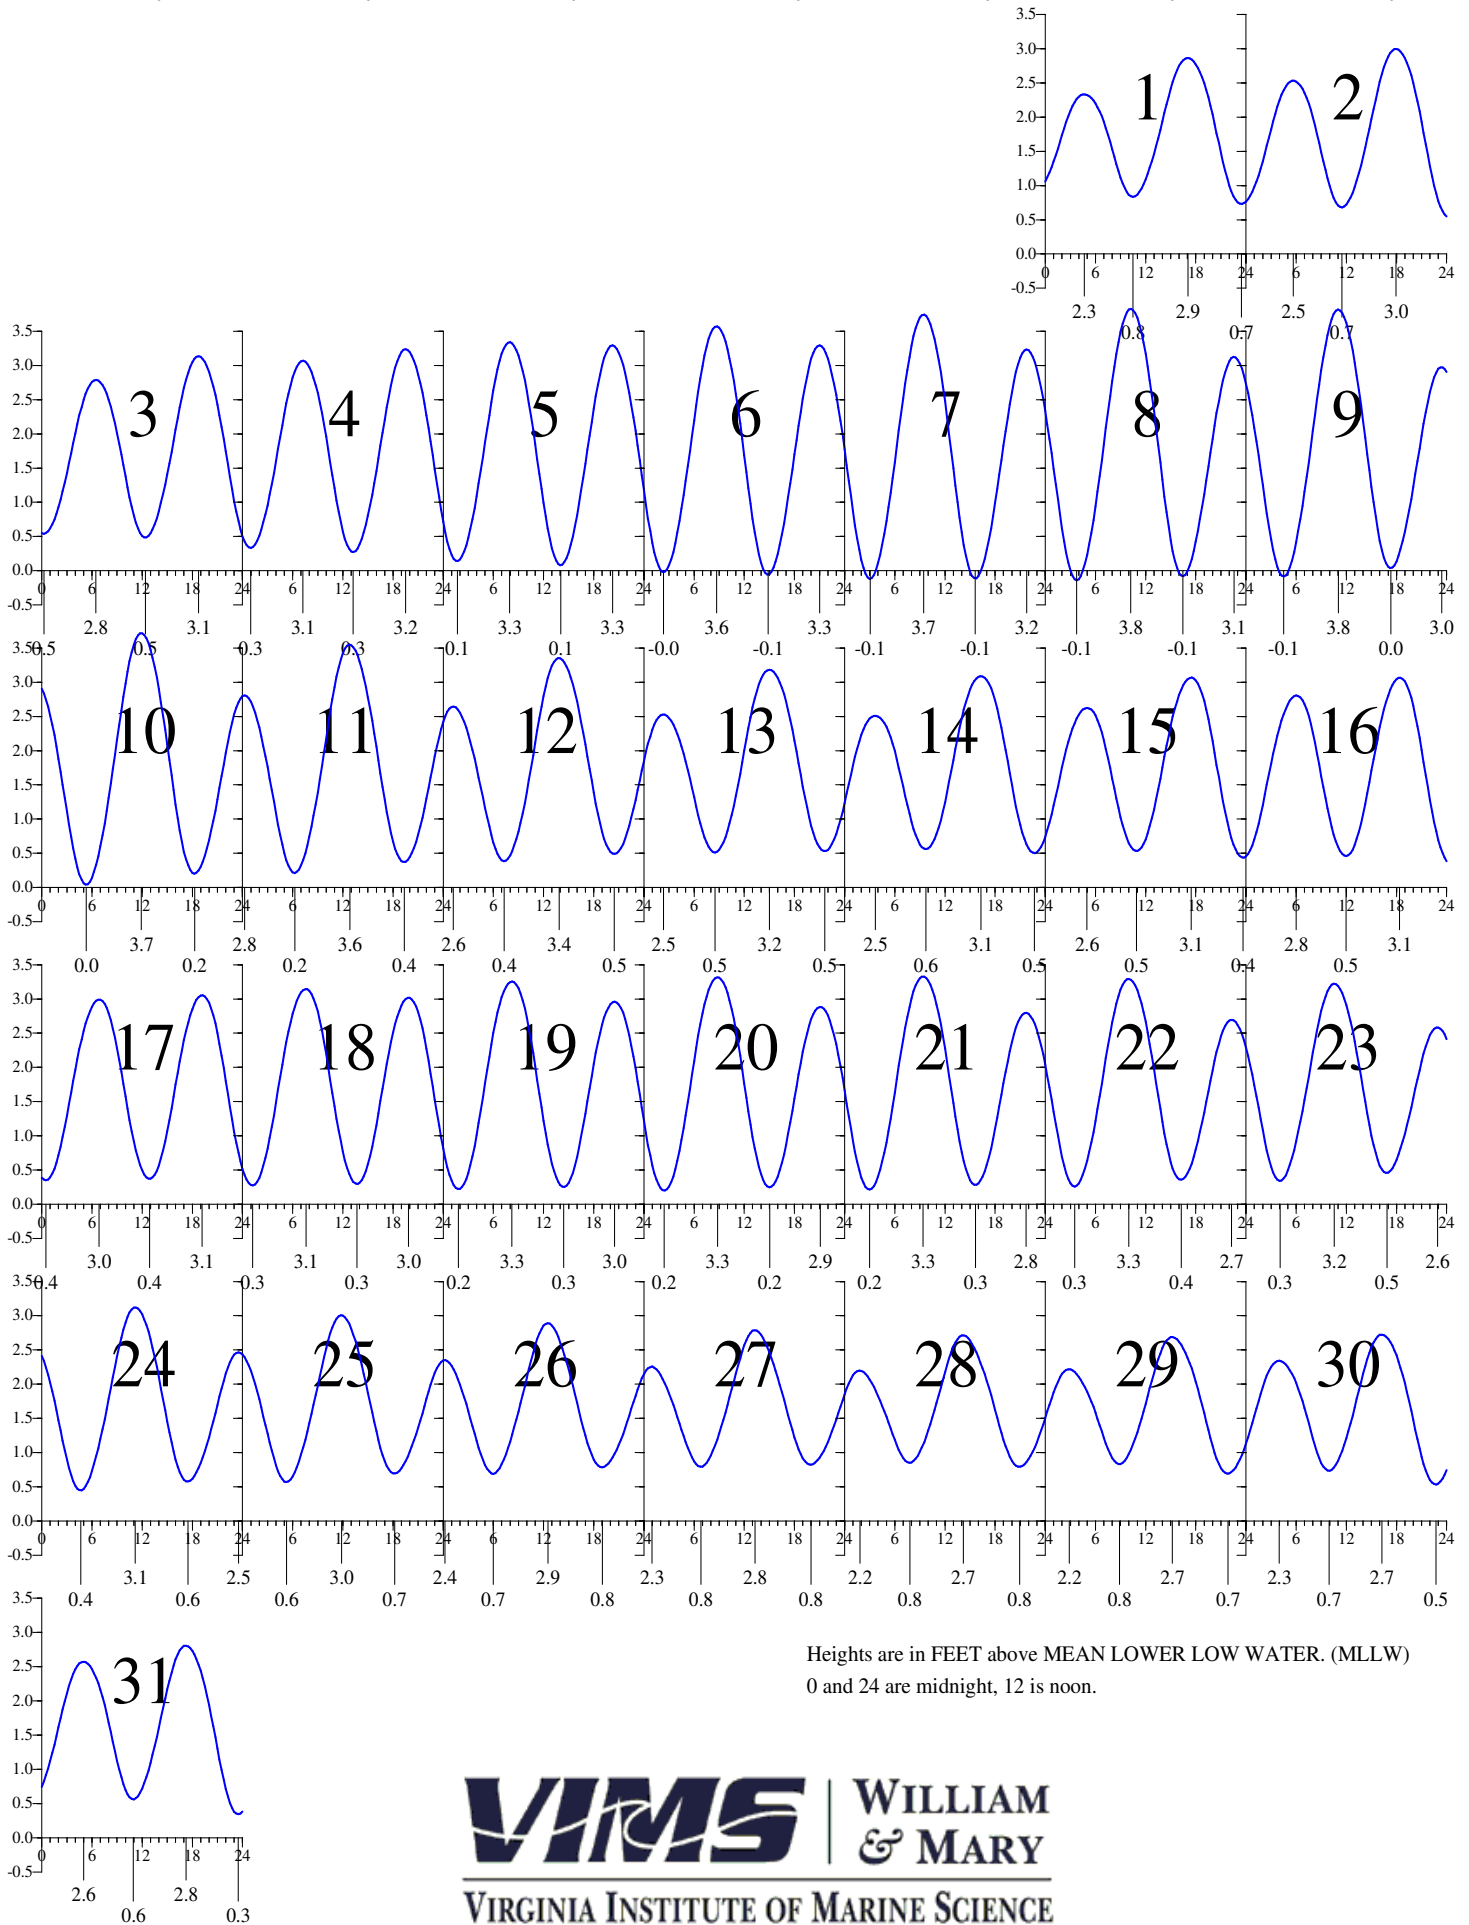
3.5
3.0
2.5
2.0
1.5
1.0
0.5
0.0
-0.5

1 2

0 6 12 18 24 6 12 18 24
2.3 2.9 2.5 3.0
0.8 0.7 0.7

3 4 5 6 7 8 9

0 6 12 18 24 6 12 18 24 6 12 18 24 6 12 18 24 6 12 18 24 6 12 18 24 6 12 18 24
2.8 3.1 3.1 3.2 3.3 3.3 3.6 3.3 3.7 3.2 3.8 3.1 3.8 3.0
0.5 0.5 0.3 0.3 0.1 0.1 -0.0 -0.1 -0.1 -0.1 -0.1 -0.1 -0.1 0.0

10 11 12 13 14 15 16

0 6 12 18 24 6 12 18 24 6 12 18 24 6 12 18 24 6 12 18 24 6 12 18 24 6 12 18 24
3.7 2.8 3.6 2.6 3.4 2.5 3.2 2.5 3.1 2.6 3.1 2.8 3.1
0.0 0.2 0.2 0.4 0.4 0.5 0.5 0.5 0.6 0.5 0.5 0.4 0.5

17 18 19 20 21 22 23

0 6 12 18 24 6 12 18 24 6 12 18 24 6 12 18 24 6 12 18 24 6 12 18 24 6 12 18 24
3.0 3.1 3.1 3.0 3.3 3.0 3.3 2.9 3.3 2.8 3.3 2.7 3.2 2.6
0.4 0.4 0.3 0.3 0.2 0.3 0.2 0.2 0.2 0.3 0.3 0.4 0.3 0.5

24 25 26 27 28 29 30

0 6 12 18 24 6 12 18 24 6 12 18 24 6 12 18 24 6 12 18 24 6 12 18 24 6 12 18 24
3.1 2.5 3.0 2.4 2.9 2.3 2.8 2.2 2.7 2.2 2.7 2.3 2.7
0.4 0.6 0.6 0.7 0.7 0.8 0.8 0.8 0.8 0.8 0.8 0.7 0.7 0.5

31

0 6 12 18 24
2.6 2.8
0.6 0.3

Heights are in FEET above MEAN LOWER LOW WATER. (MLLW)
0 and 24 are midnight, 12 is noon.

VIMS | WILLIAM & MARY
VIRGINIA INSTITUTE OF MARINE SCIENCE